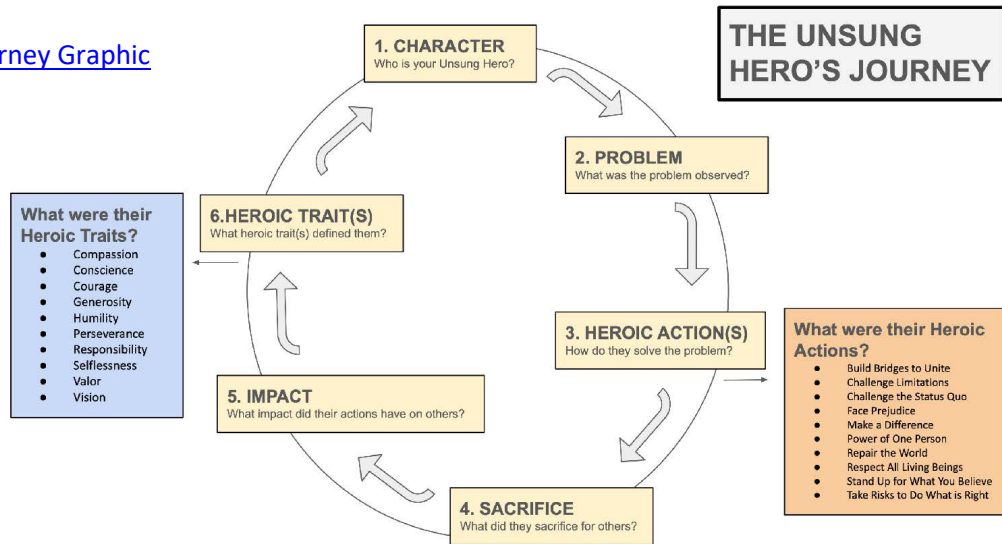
rney Graphic

THE UNSUNG HERO'S JOURNEY

1. CHARACTER
Who is your Unsung Hero?

2. PROBLEM
What was the problem observed?

3. HEROIC ACTION(S)
How do they solve the problem?

4. SACRIFICE
What did they sacrifice for others?

5. IMPACT
What impact did their actions have on others?

6.HEROIC TRAIT(S)
What heroic trait(s) defined them?

What were their Heroic Traits?
- Compassion
- Conscience
- Courage
- Generosity
- Humility
- Perseverance
- Responsibility
- Selflessness
- Valor
- Vision

What were their Heroic Actions?
- Build Bridges to Unite
- Challenge Limitations
- Challenge the Status Quo
- Face Prejudice
- Make a Difference
- Power of One Person
- Repair the World
- Respect All Living Beings
- Stand Up for What You Believe
- Take Risks to Do What is Right